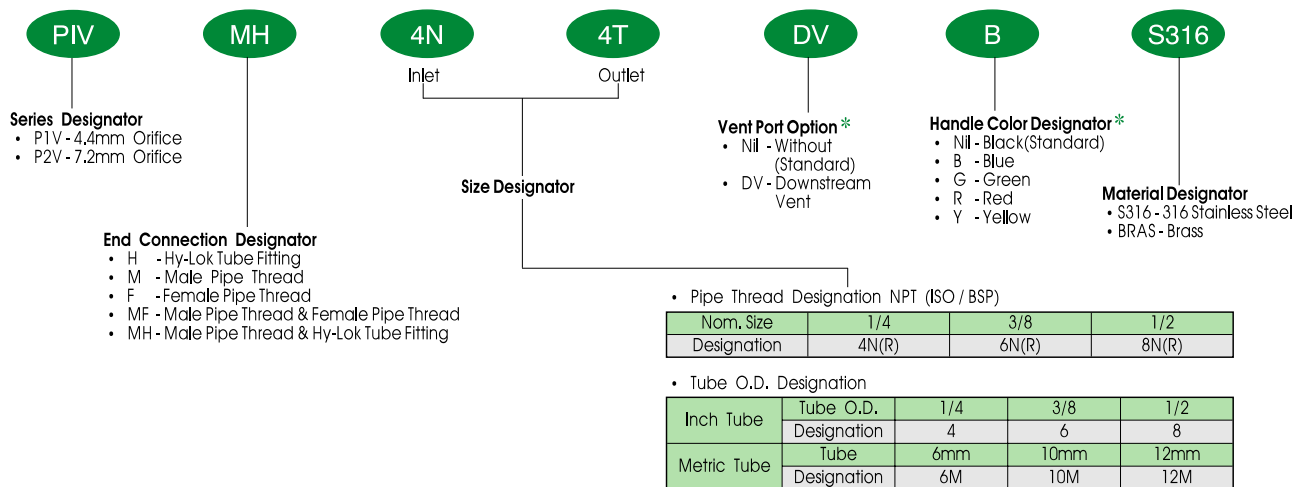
PIV MH 4N 4T DV B S316

Inlet Outlet

Series Designator
• P1V - 4.4mm Orifice
• P2V - 7.2mm Orifice

Size Designator

Vent Port Option *
• Nil - Without (Standard)
• DV - Downstream Vent

Handle Color Designator *
• Nil - Black(Standard)
• B - Blue
• G - Green
• R - Red
• Y - Yellow

Material Designator
• S316 - 316 Stainless Steel
• BRAS - Brass

End Connection Designator
• H - Hy-Lok Tube Fitting
• M - Male Pipe Thread
• F - Female Pipe Thread
• MF - Male Pipe Thread & Female Pipe Thread
• MH - Male Pipe Thread & Hy-Lok Tube Fitting

• Pipe Thread Designation NPT (ISO / BSP)

| Nom. Size | 1/4 | 3/8 | 1/2 |
|---|---|---|---|
| Designation | 4N(R) | 6N(R) | 8N(R) |

• Tube O.D. Designation

| Inch Tube | Tube O.D. | 1/4 | 3/8 | 1/2 |
|---|---|---|---|---|
| | Designation | 4 | 6 | 8 |
| Metric Tube | Tube | 6mm | 10mm | 12mm |
| | Designation | 6M | 10M | 12M |